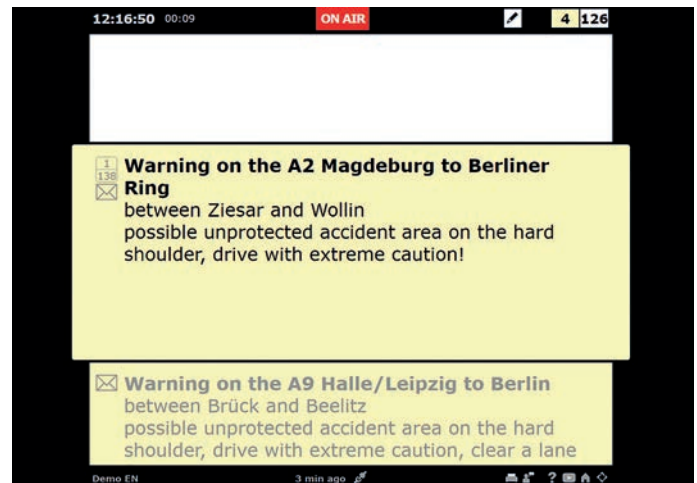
12:16:50 00:09 ON AIR 4 126

1
138
Warning on the A2 Magdeburg to Berliner Ring
between Ziesar and Wollin
possible unprotected accident area on the hard shoulder, drive with extreme caution!

Warning on the A9 Halle/Leipzig to Berlin
between Brück and Beelitz
possible unprotected accident area on the hard shoulder, drive with extreme caution, clear a lane

Demo EN 3 min ago ?